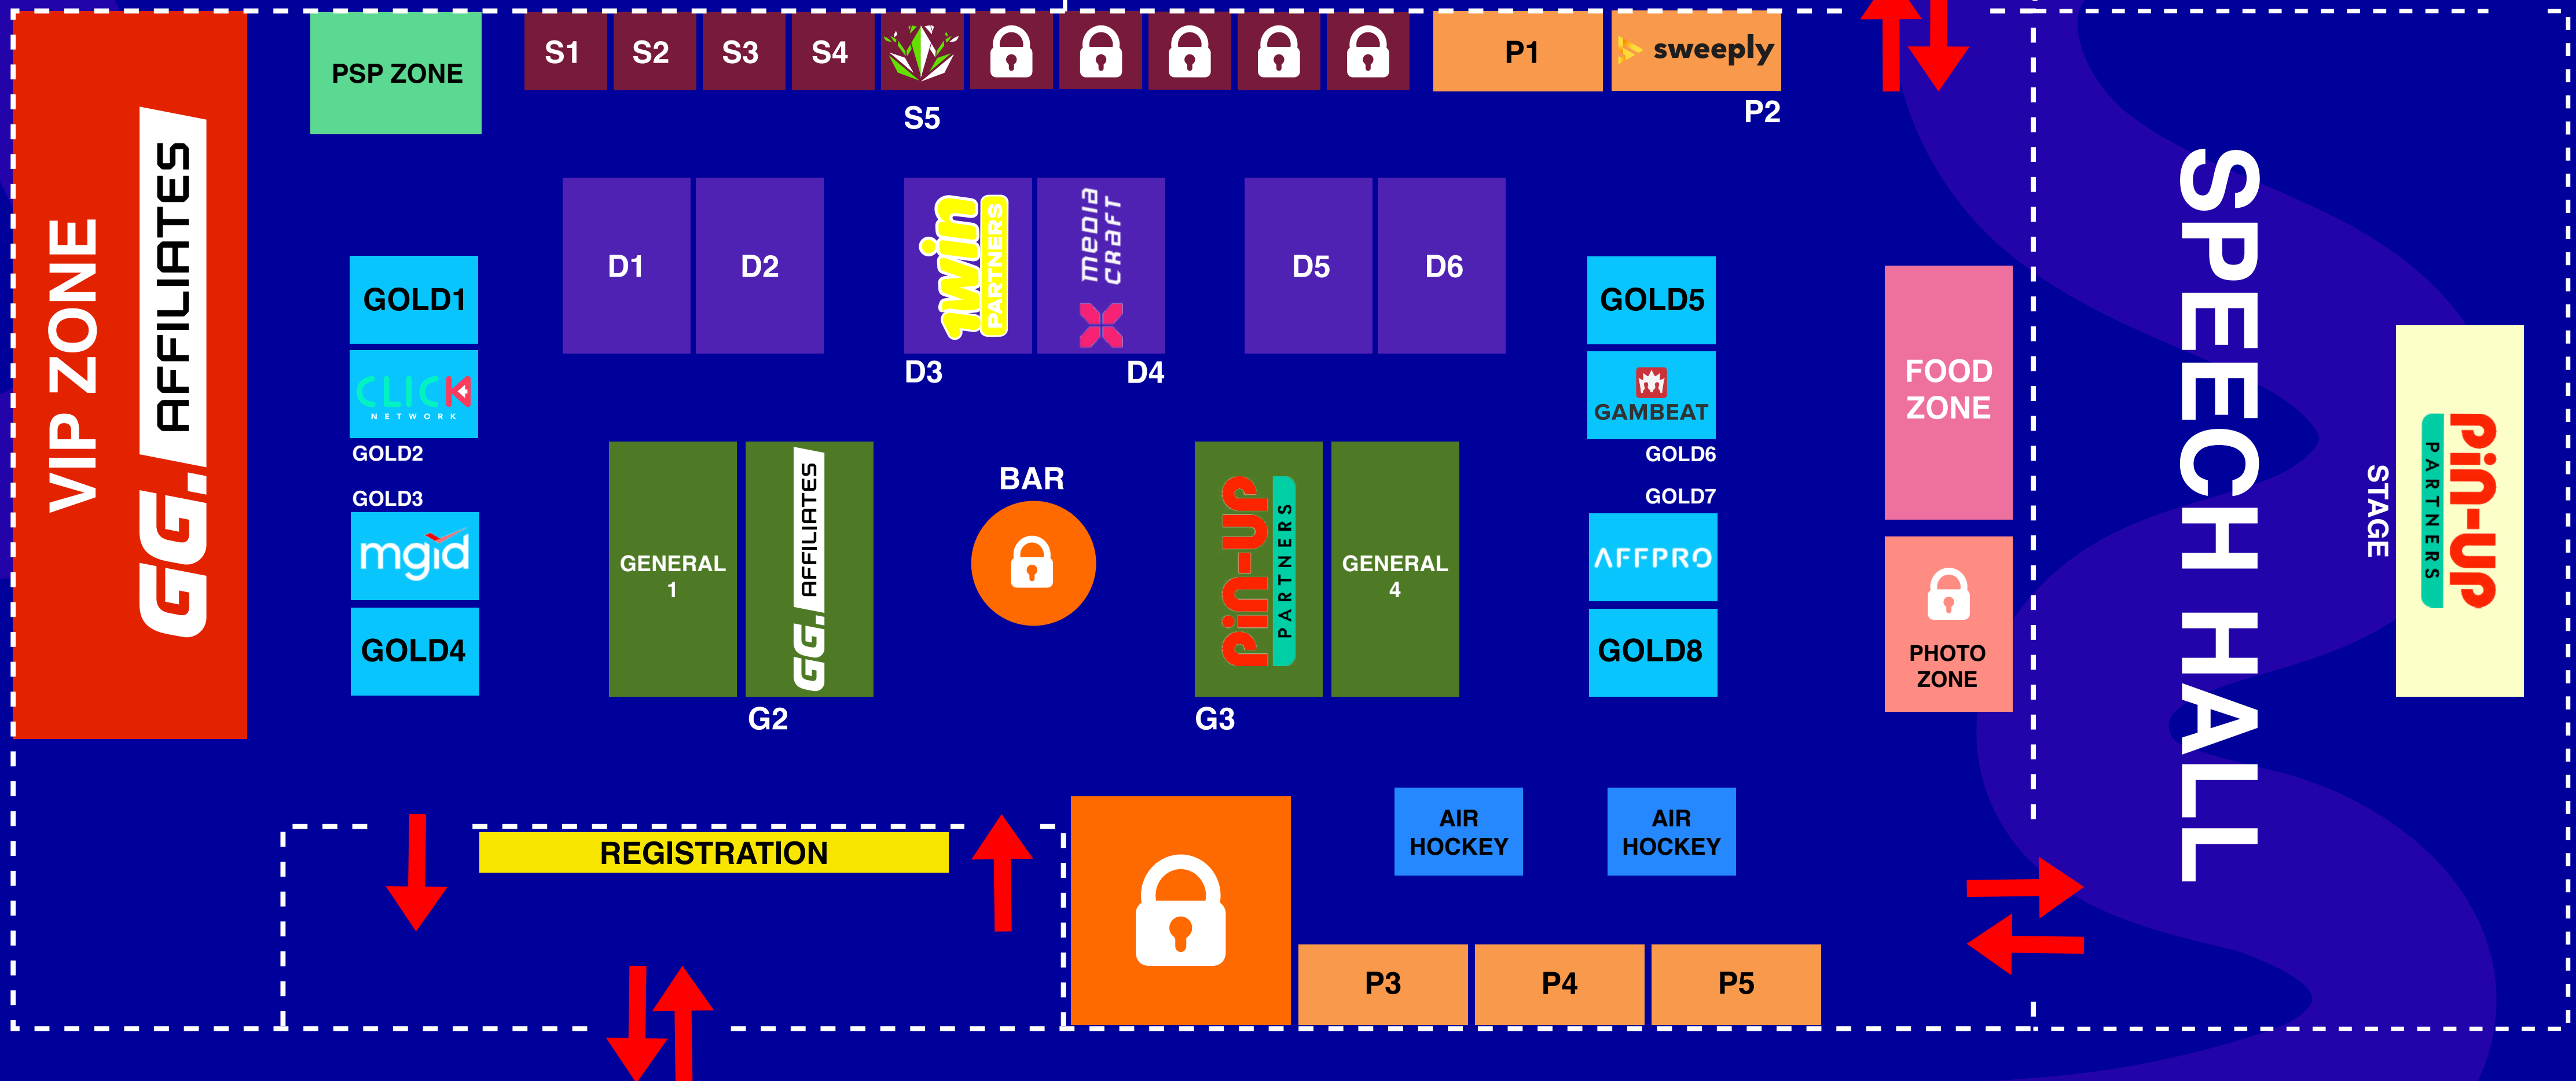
VIP ZONE

GG. AFFILIATES

PSP ZONE

S1 S2 S3 S4

S5

P1

sweeply

P2

GOLD1

CLICK NETWORK

GOLD2

GOLD3

mgid

GOLD4

D1 D2

1win PARTNERS

D3

media craft

D4

D5 D6

GOLD5

GAMBEAT

GOLD6

GOLD7

AFFPRO

GOLD8

FOOD ZONE

PHOTO ZONE

SPEECH HALL

STAGE

Pin-Up PARTNERS

GENERAL 1

GG. AFFILIATES

G2

BAR

Pin-Up PARTNERS

GENERAL 4

G3

REGISTRATION

AIR HOCKEY

AIR HOCKEY

P3 P4 P5